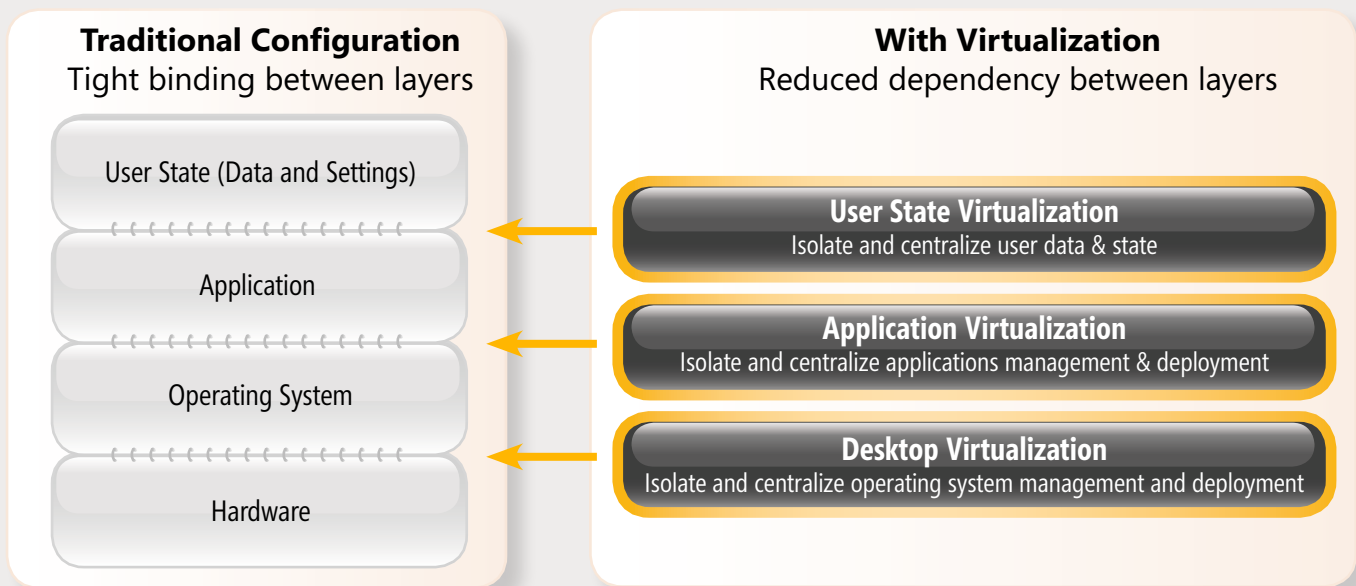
**Traditional Configuration**
Tight binding between layers

User State (Data and Settings)

Application

Operating System

Hardware

**With Virtualization**
Reduced dependency between layers

**User State Virtualization**
Isolate and centralize user data & state

**Application Virtualization**
Isolate and centralize applications management & deployment

**Desktop Virtualization**
Isolate and centralize operating system management and deployment